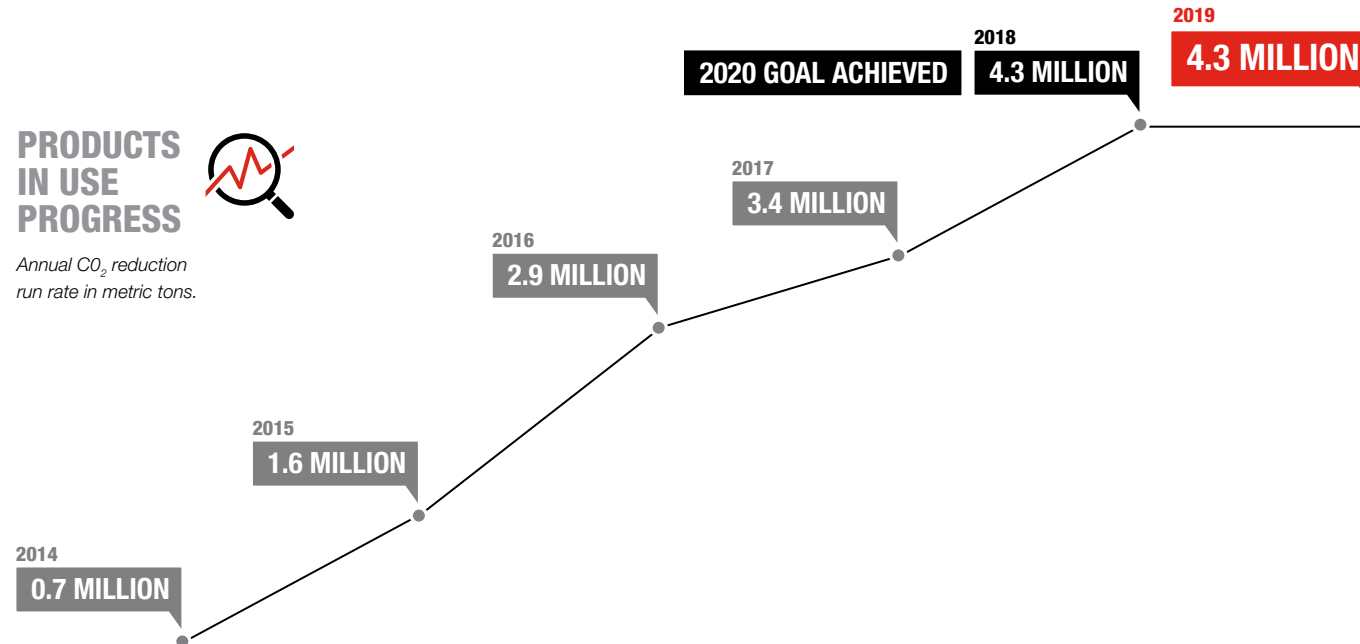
PRODUCTS IN USE PROGRESS

Annual $C0_2$ reduction run rate in metric tons.

2020 GOAL ACHIEVED

2018
4.3 MILLION

2019
4.3 MILLION

2017
3.4 MILLION

2016
2.9 MILLION

2015
1.6 MILLION

2014
0.7 MILLION